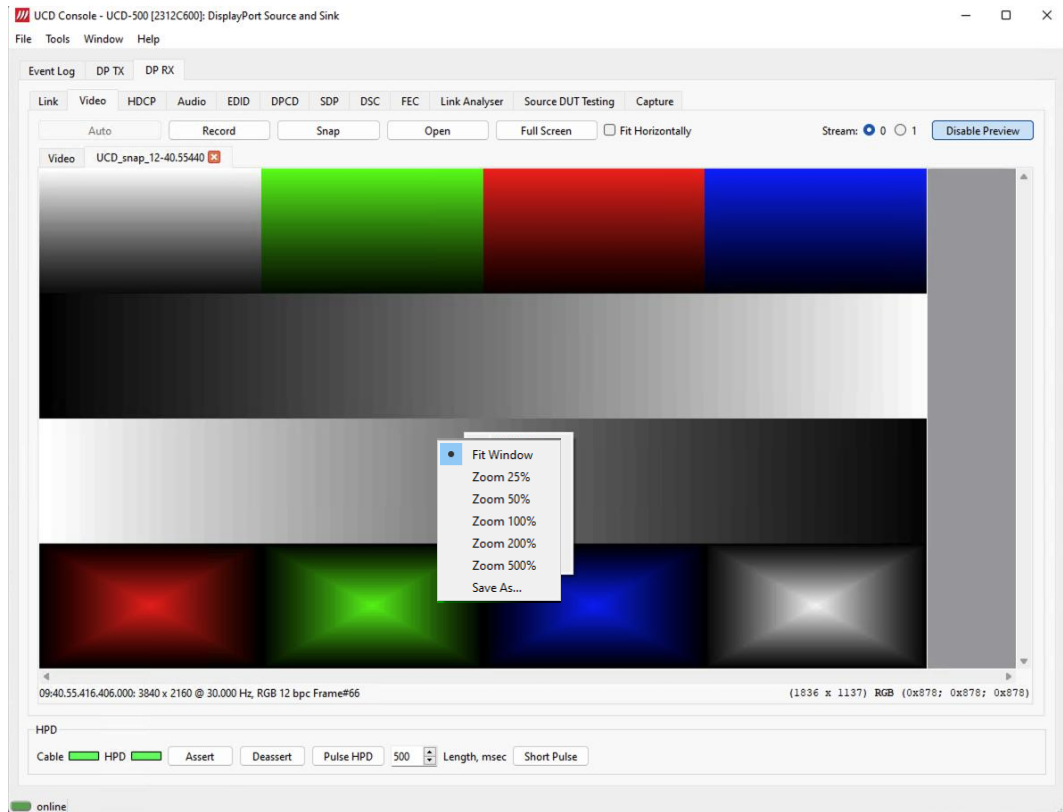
UCD Console - UCD-500 [2312C600]: DisplayPort Source and Sink

File Tools Window Help

Event Log DP TX DP RX

Link Video HDCP Audio EDID DPCD SDP DSC FEC Link Analyser Source DUT Testing Capture

Auto Record Snap Open Full Screen Fit Horizontally Stream: 0 1 Disable Preview

Video UCD_snap_12-40.55440

Fit Window
Zoom 25%
Zoom 50%
Zoom 100%
Zoom 200%
Zoom 500%
Save As...

09:40.55.416.406.000: 3840 x 2160 @ 30.000 Hz, RGB 12 bpc Frame#66

(1836 x 1137) RGB (0x878; 0x878; 0x878)

HPD

Cable HPD Assert Deassert Pulse HPD 500 Length, msec Short Pulse

online